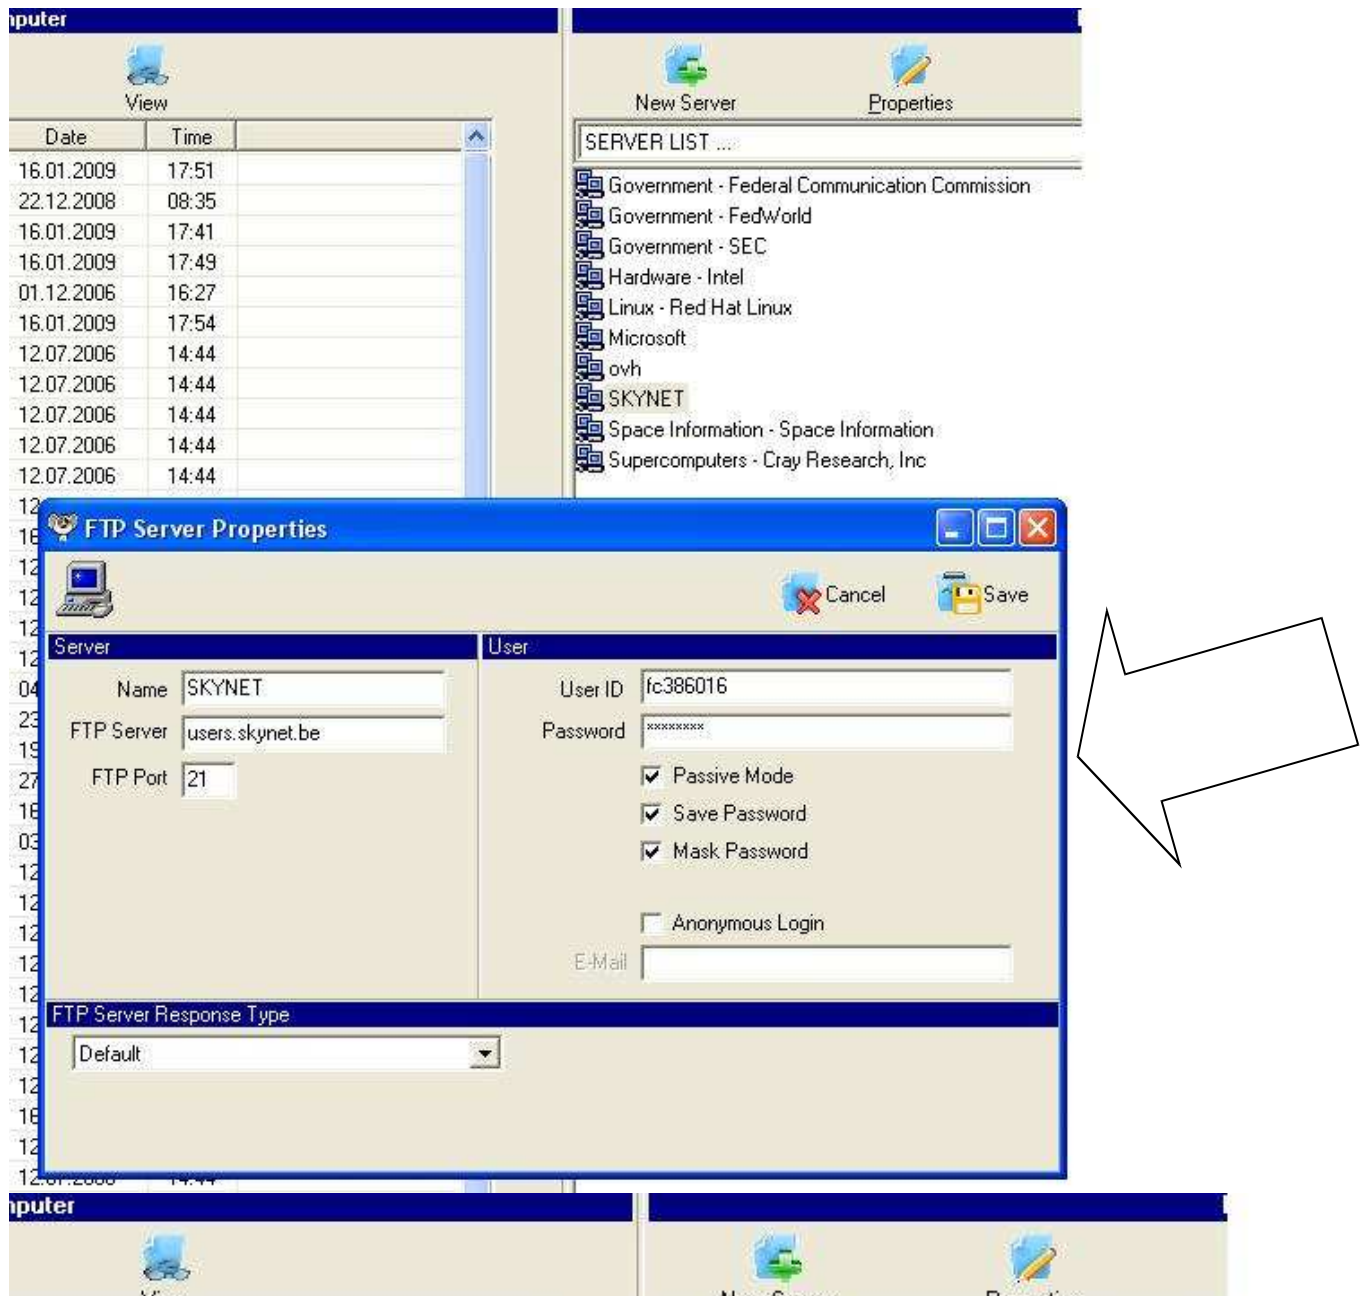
nputer

View

| Date | Time |
|---|---|
| 16.01.2009 | 17:51 |
| 22.12.2008 | 08:35 |
| 16.01.2009 | 17:41 |
| 16.01.2009 | 17:49 |
| 01.12.2006 | 16:27 |
| 16.01.2009 | 17:54 |
| 12.07.2006 | 14:44 |
| 12.07.2006 | 14:44 |
| 12.07.2006 | 14:44 |
| 12.07.2006 | 14:44 |
| 12.07.2006 | 14:44 |

New Server Properties

SERVER LIST ...

Government - Federal Communication Commission
Government - FedWorld
Government - SEC
Hardware - Intel
Linux - Red Hat Linux
Microsoft
ovh
SKYNET
Space Information - Space Information
Supercomputers - Cray Research, Inc

FTP Server Properties

Cancel Save

Server

Name SKYNET
FTP Server users.skynet.be
FTP Port 21

User

User ID fc386016
Password ********
Passive Mode
Save Password
Mask Password

Anonymous Login
E-Mail

FTP Server Response Type

Default

nputer

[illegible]